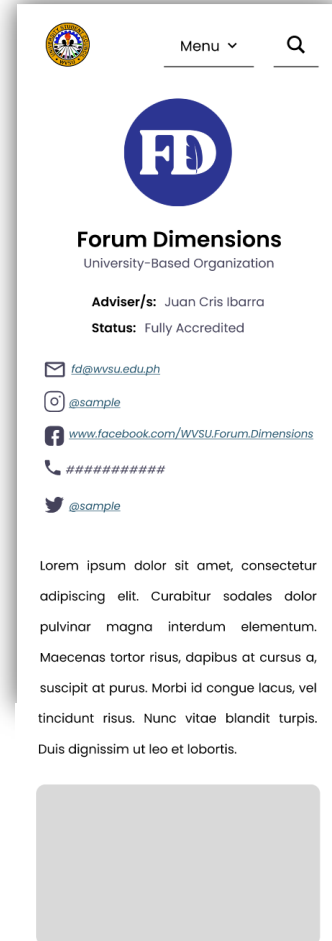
Menu

FD

Forum Dimensions

University-Based Organization

Adviser/s: Juan Cris Ibarra

Status: Fully Accredited

fd@wvsu.edu.ph

@sample

www.facebook.com/WVSU.Forum.Dimensions

###########

@sample

Lorem ipsum dolor sit amet, consectetur adipiscing elit. Curabitur sodales dolor pulvinar magna interdum elementum. Maecenas tortor risus, dapibus at cursus a, suscipit at purus. Morbi id congue lacus, vel tincidunt risus. Nunc vitae blandit turpis. Duis dignissim ut leo et lobortis.